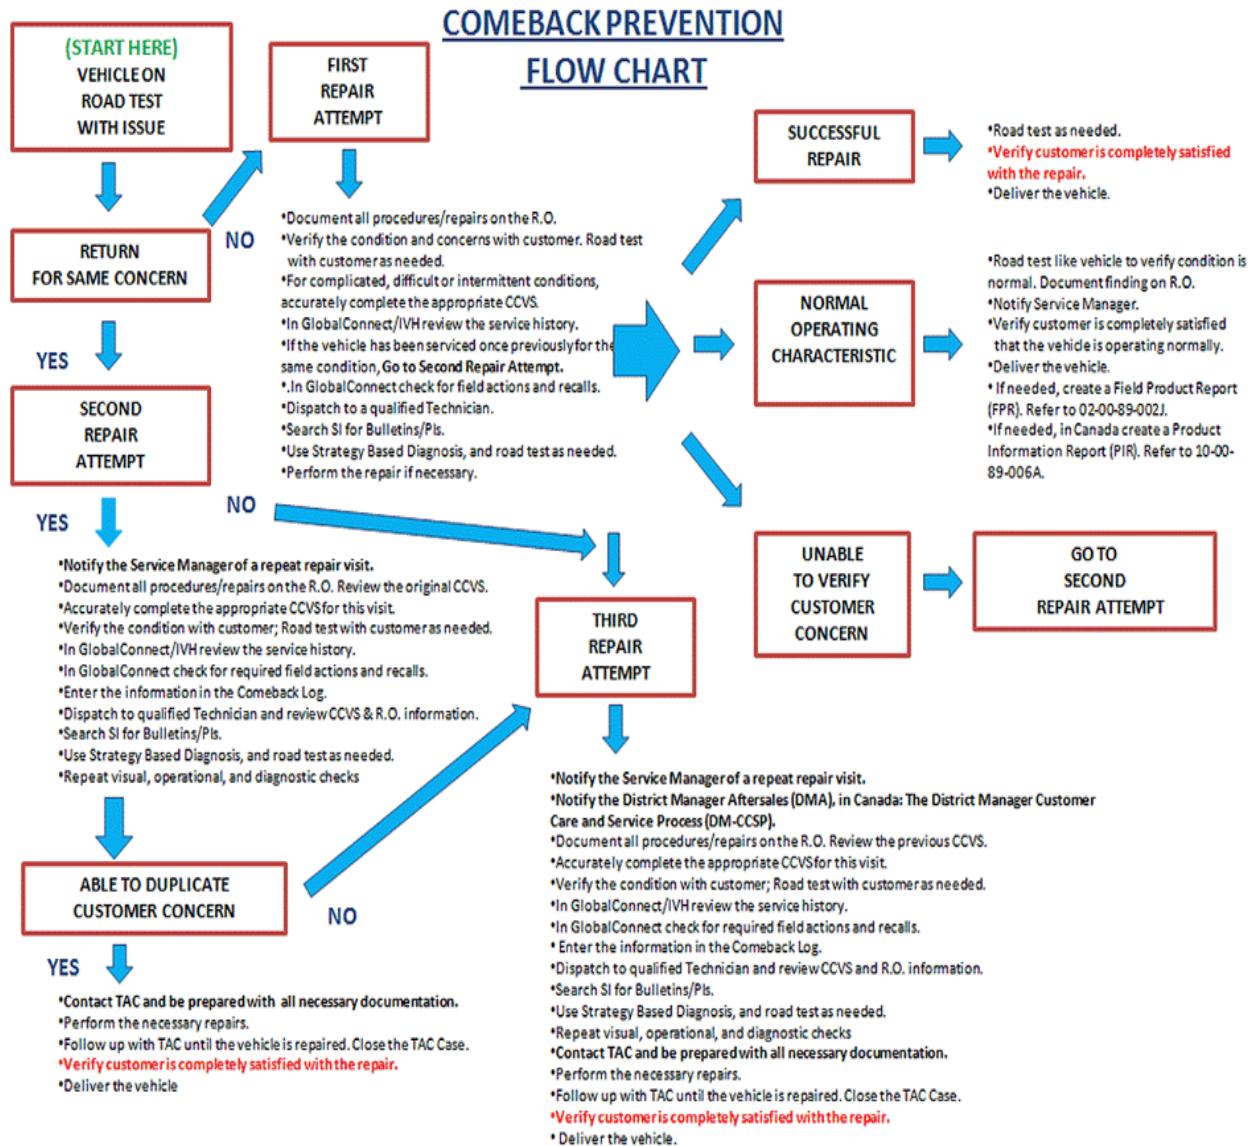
COMEBACK PREVENTION
FLOW CHART

(START HERE)
VEHICLE ON
ROAD TEST
WITH ISSUE

FIRST
REPAIR
ATTEMPT

•Document all procedures/repairs on the R.O.
•Verify the condition and concerns with customer. Road test with customer as needed.
•For complicated, difficult or intermittent conditions, accurately complete the appropriate CCVS.
•In GlobalConnect/IVH review the service history.
•If the vehicle has been serviced once previously for the same condition, Go to Second Repair Attempt.
•.In GlobalConnect check for field actions and recalls.
•Dispatch to a qualified Technician.
•Search SI for Bulletins/PIs.
•Use Strategy Based Diagnosis, and road test as needed.
•Perform the repair if necessary.

NO

RETURN
FOR SAME CONCERN

YES

SECOND
REPAIR
ATTEMPT

YES

NO

•Notify the Service Manager of a repeat repair visit.
•Document all procedures/repairs on the R.O. Review the original CCVS.
•Accurately complete the appropriate CCVS for this visit.
•Verify the condition with customer; Road test with customer as needed.
•In GlobalConnect/IVH review the service history.
•In GlobalConnect check for required field actions and recalls.
•Enter the information in the Comeback Log.
•Dispatch to qualified Technician and review CCVS & R.O. information.
•Search SI for Bulletins/PIs.
•Use Strategy Based Diagnosis, and road test as needed.
•Repeat visual, operational, and diagnostic checks

ABLE TO DUPLICATE
CUSTOMER CONCERN

NO

YES

•Contact TAC and be prepared with all necessary documentation.
•Perform the necessary repairs.
•Follow up with TAC until the vehicle is repaired. Close the TAC Case.
•Verify customer is completely satisfied with the repair.
•Deliver the vehicle

SUCCESSFUL
REPAIR

•Road test as needed.
•Verify customer is completely satisfied with the repair.
•Deliver the vehicle.

NORMAL
OPERATING
CHARACTERISTIC

•Road test like vehicle to verify condition is normal. Document finding on R.O.
•Notify Service Manager.
•Verify customer is completely satisfied that the vehicle is operating normally.
•Deliver the vehicle.
•If needed, create a Field Product Report (FPR). Refer to 02-00-89-002J.
•If needed, in Canada create a Product Information Report (PIR). Refer to 10-00-89-006A.

UNABLE
TO VERIFY
CUSTOMER
CONCERN

GO TO
SECOND
REPAIR ATTEMPT

THIRD
REPAIR
ATTEMPT

•Notify the Service Manager of a repeat repair visit.
•Notify the District Manager Aftersales (DMA), in Canada: The District Manager Customer Care and Service Process (DM-CCSP).
•Document all procedures/repairs on the R.O. Review the previous CCVS.
•Accurately complete the appropriate CCVS for this visit.
•Verify the condition with customer; Road test with customer as needed.
•In GlobalConnect/IVH review the service history.
•In GlobalConnect check for required field actions and recalls.
• Enter the information in the Comeback Log.
•Dispatch to qualified Technician and review CCVS and R.O. information.
•Search SI for Bulletins/PIs.
•Use Strategy Based Diagnosis, and road test as needed.
•Repeat visual, operational, and diagnostic checks
•Contact TAC and be prepared with all necessary documentation.
•Perform the necessary repairs.
•Follow up with TAC until the vehicle is repaired. Close the TAC Case.
•Verify customer is completely satisfied with the repair.
• Deliver the vehicle.